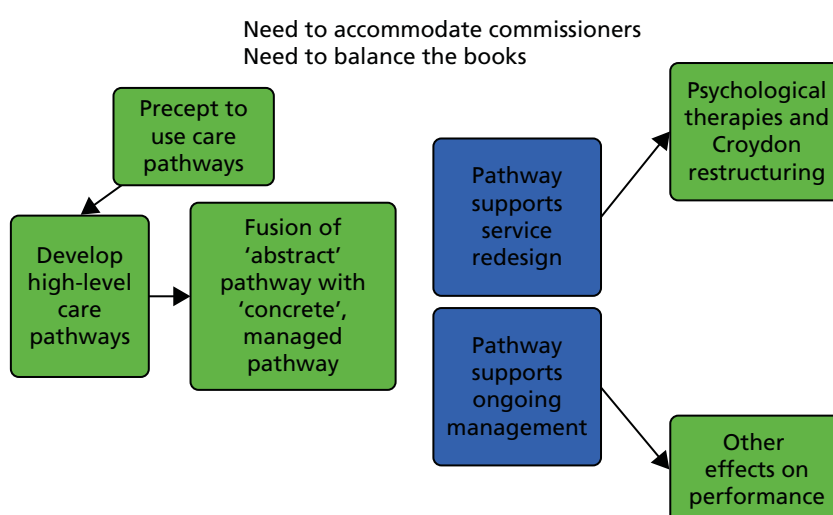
Need to accommodate commissioners
Need to balance the books

Precept to use care pathways

Develop high-level care pathways

Fusion of 'abstract' pathway with 'concrete', managed pathway

Pathway supports service redesign

Pathway supports ongoing management

Psychological therapies and Croydon restructuring

Other effects on performance